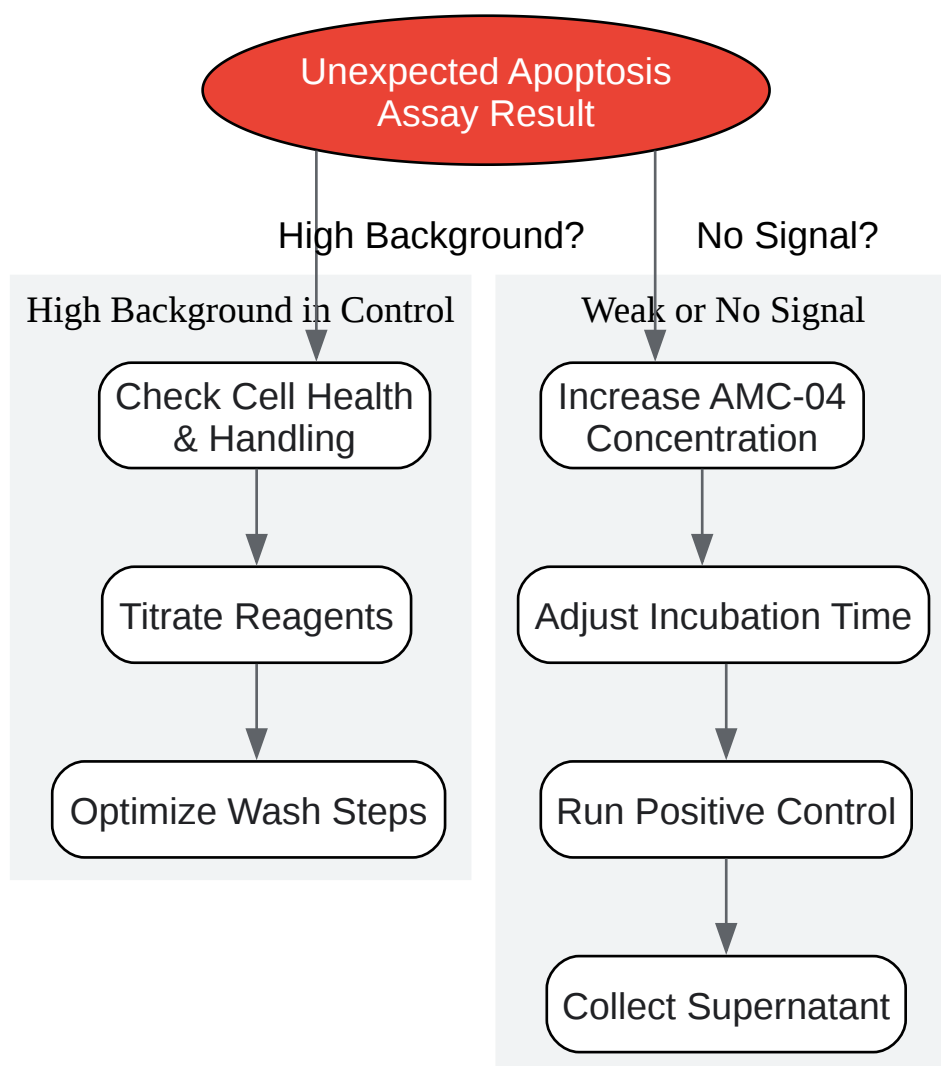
Unexpected Apoptosis Assay Result

High Background?

No Signal?

High Background in Control

Check Cell Health & Handling

Titrate Reagents

Optimize Wash Steps

Weak or No Signal

Increase AMC-04 Concentration

Adjust Incubation Time

Run Positive Control

Collect Supernatant